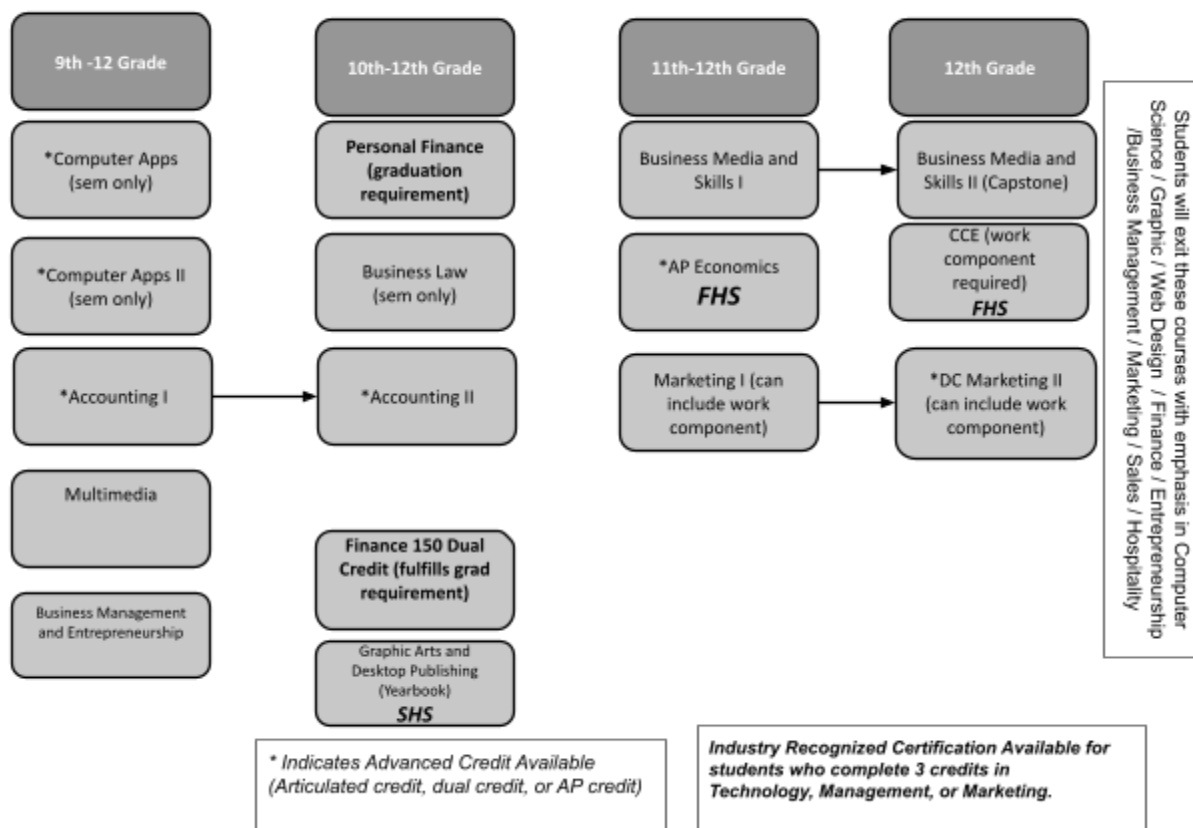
9th -12 Grade

*Computer Apps (sem only)

*Computer Apps II (sem only)

*Accounting I

Multimedia

Business Management and Entrepreneurship

10th-12th Grade

Personal Finance (graduation requirement)

Business Law (sem only)

*Accounting II

Finance 150 Dual Credit (fulfills grad requirement)

Graphic Arts and Desktop Publishing (Yearbook)
SHS

11th-12th Grade

Business Media and Skills I

*AP Economics
FHS

Marketing I (can include work component)

12th Grade

Business Media and Skills II (Capstone)

CCE (work component required)
FHS

*DC Marketing II (can include work component)

Students will exit these courses with emphasis in Computer Science / Graphic / Web Design / Finance / Entrepreneurship /Business Management / Marketing / Sales / Hospitality

* Indicates Advanced Credit Available (Articulated credit, dual credit, or AP credit)

Industry Recognized Certification Available for students who complete 3 credits in Technology, Management, or Marketing.